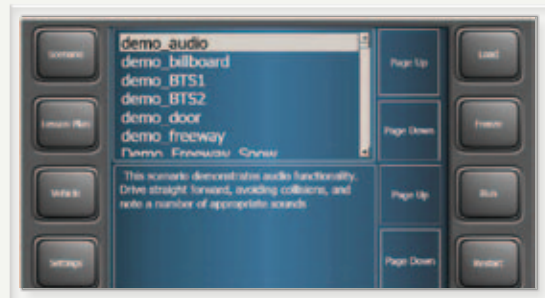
Scenario

Lesson Plan

Vehicle

Settings

demo_audio
demo_billboard
demo_BTS1
demo_BTS2
demo_door
demo_freeway
Demo_Freeway_Snow

Page Up

Page Down

This scenario demonstrates audio functionality. Drive straight forward, avoiding collisions, and note a number of appropriate sounds.

Page Up

Page Down

Load

Freeze

Run

Restart